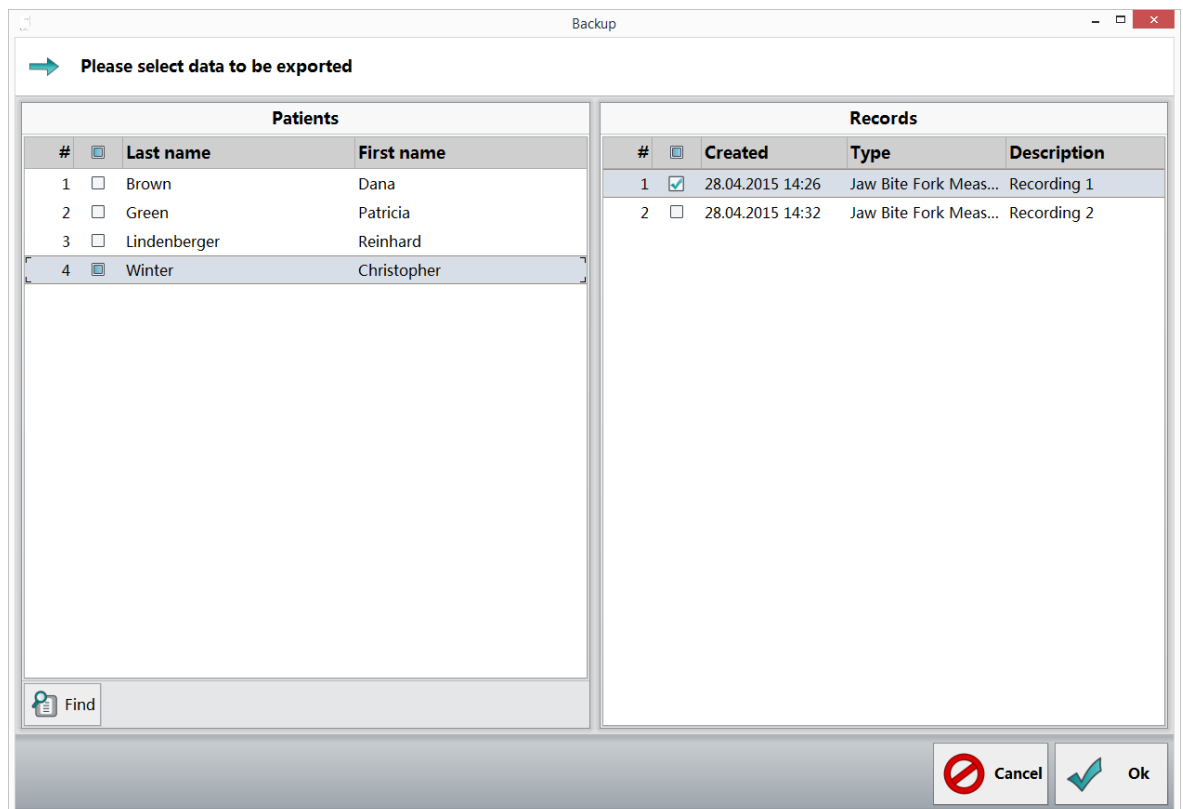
Backup

Please select data to be exported

Patients

| # | | Last name | First name |
|---|---|---|---|
| 1 | | Brown | Dana |
| 2 | | Green | Patricia |
| 3 | | Lindenberger | Reinhard |
| 4 | | Winter | Christopher |

Find

Records

| # | | Created | Type | Description |
|---|---|---|---|---|
| 1 | | 28.04.2015 14:26 | Jaw Bite Fork Meas... | Recording 1 |
| 2 | | 28.04.2015 14:32 | Jaw Bite Fork Meas... | Recording 2 |

Cancel

Ok